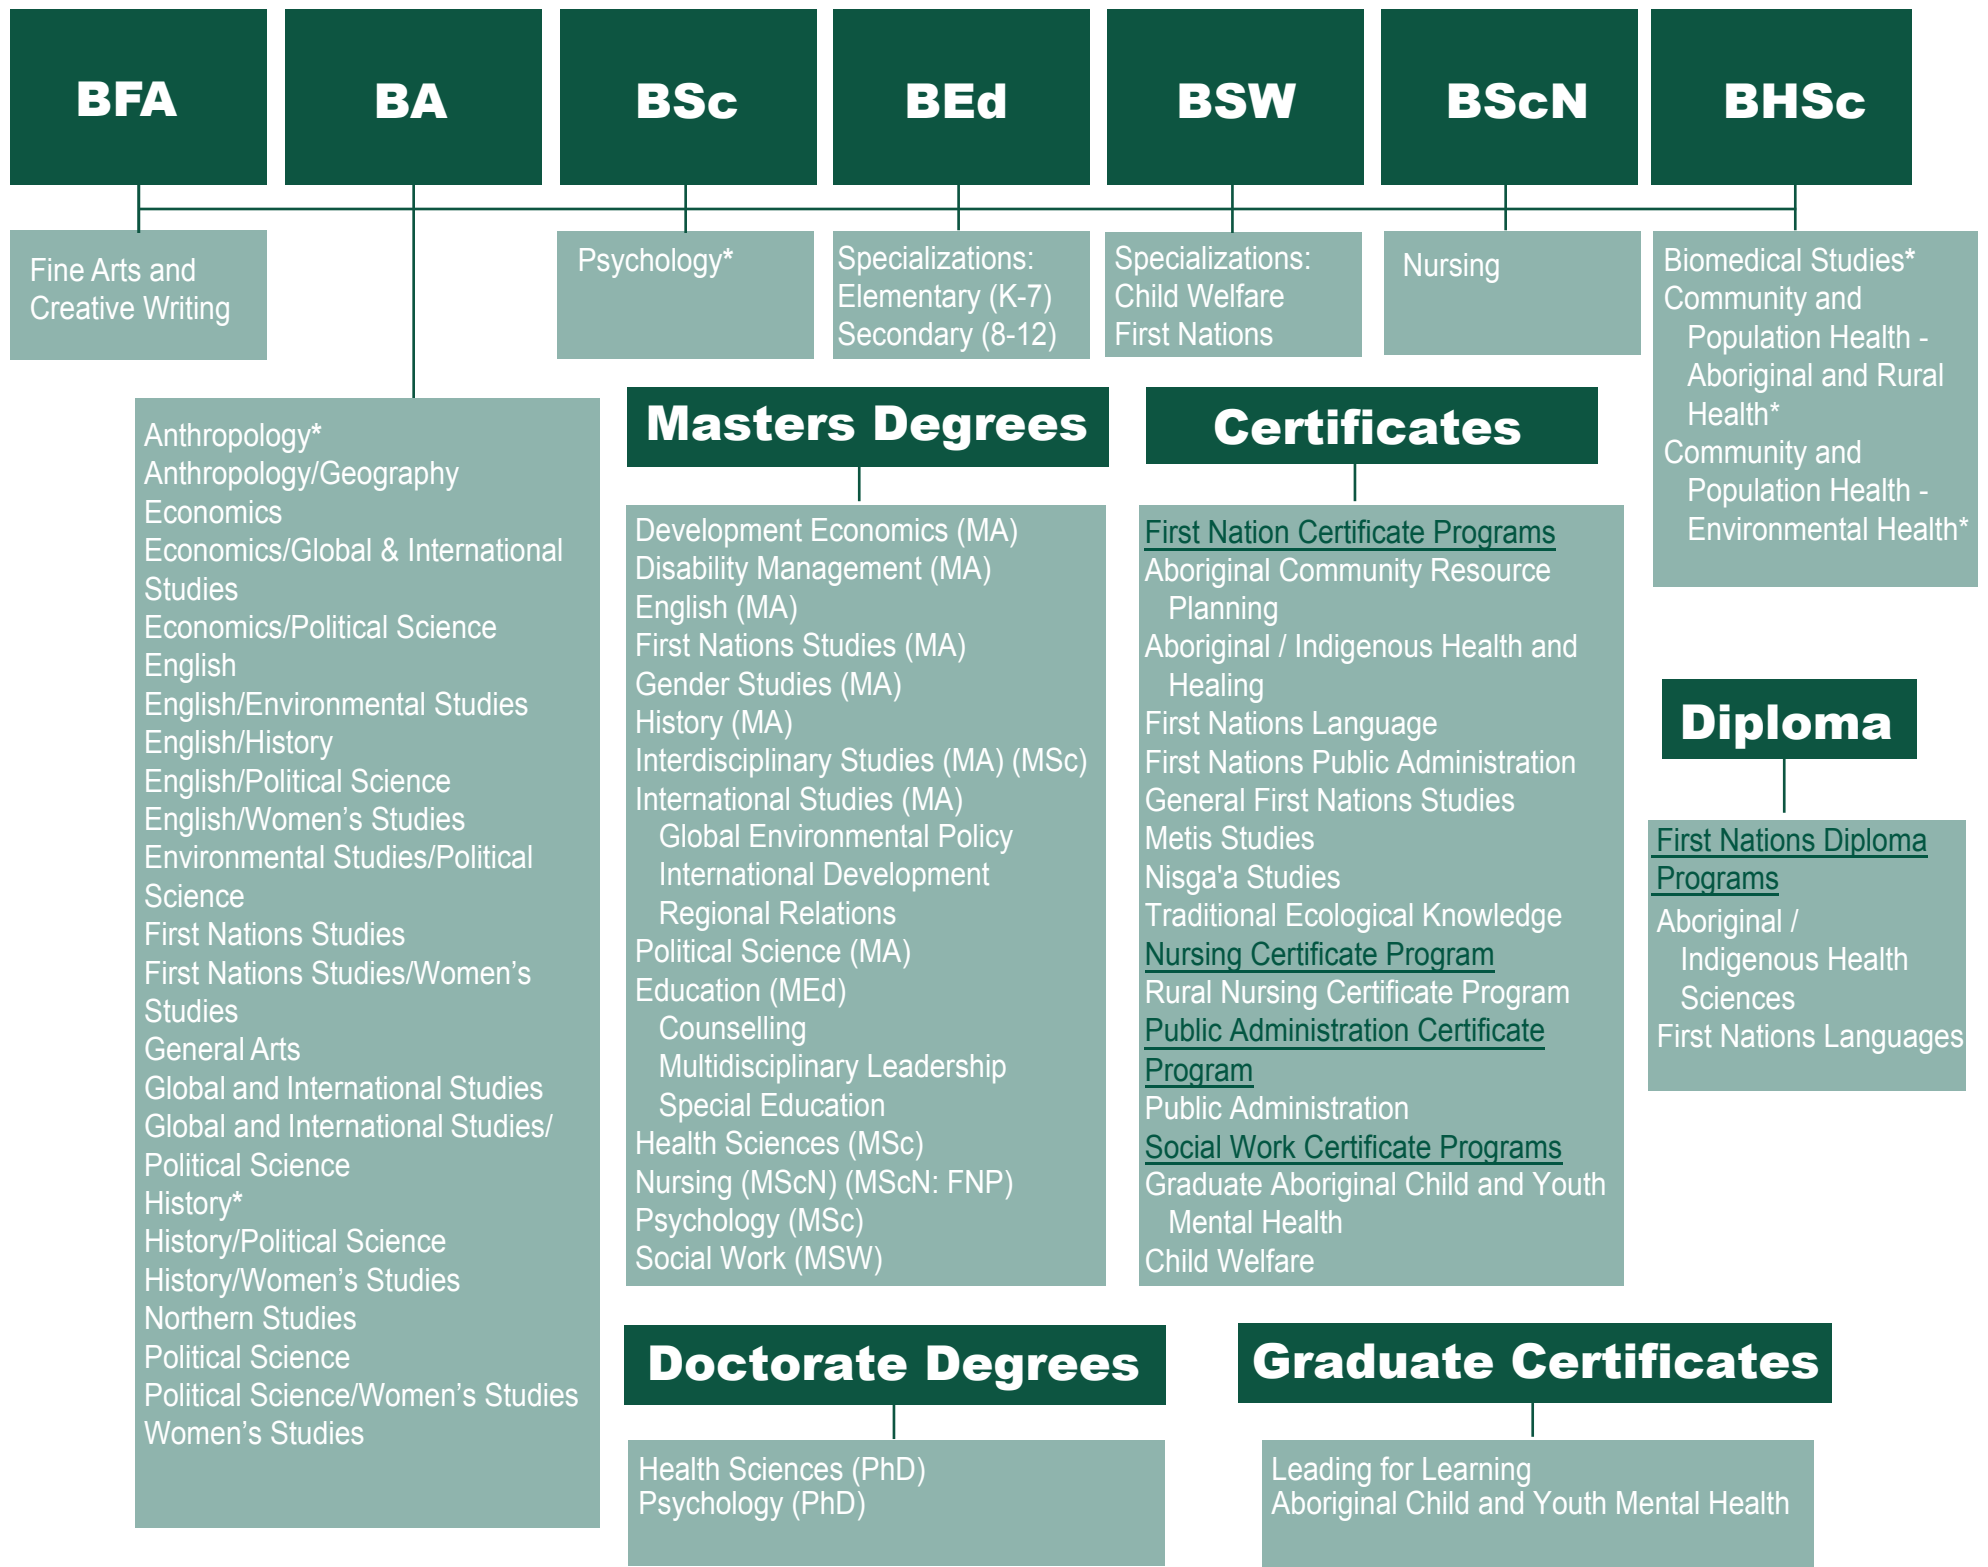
BFA

BA

BSc

BEd

BSW

BScN

BHSc

Fine Arts and Creative Writing

Psychology*

Specializations:
Elementary (K-7)
Secondary (8-12)

Specializations:
Child Welfare
First Nations

Nursing

Biomedical Studies*
Community and Population Health - Aboriginal and Rural Health*
Community and Population Health - Environmental Health*

Anthropology*
Anthropology/Geography
Economics
Economics/Global & International Studies
Economics/Political Science
English
English/Environmental Studies
English/History
English/Political Science
English/Women's Studies
Environmental Studies/Political Science
First Nations Studies
First Nations Studies/Women's Studies
General Arts
Global and International Studies
Global and International Studies/ Political Science
History*
History/Political Science
History/Women's Studies
Northern Studies
Political Science
Political Science/Women's Studies
Women's Studies

Masters Degrees

Development Economics (MA)
Disability Management (MA)
English (MA)
First Nations Studies (MA)
Gender Studies (MA)
History (MA)
Interdisciplinary Studies (MA) (MSc)
International Studies (MA)
Global Environmental Policy
International Development
Regional Relations
Political Science (MA)
Education (MEd)
Counselling
Multidisciplinary Leadership
Special Education
Health Sciences (MSc)
Nursing (MScN) (MScN: FNP)
Psychology (MSc)
Social Work (MSW)

Certificates

First Nation Certificate Programs
Aboriginal Community Resource Planning
Aboriginal / Indigenous Health and Healing
First Nations Language
First Nations Public Administration
General First Nations Studies
Metis Studies
Nisga'a Studies
Traditional Ecological Knowledge
Nursing Certificate Program
Rural Nursing Certificate Program
Public Administration Certificate Program
Public Administration
Social Work Certificate Programs
Graduate Aboriginal Child and Youth Mental Health
Child Welfare

Diploma

First Nations Diploma Programs
Aboriginal / Indigenous Health Sciences
First Nations Languages

Doctorate Degrees

Health Sciences (PhD)
Psychology (PhD)

Graduate Certificates

Leading for Learning
Aboriginal Child and Youth Mental Health